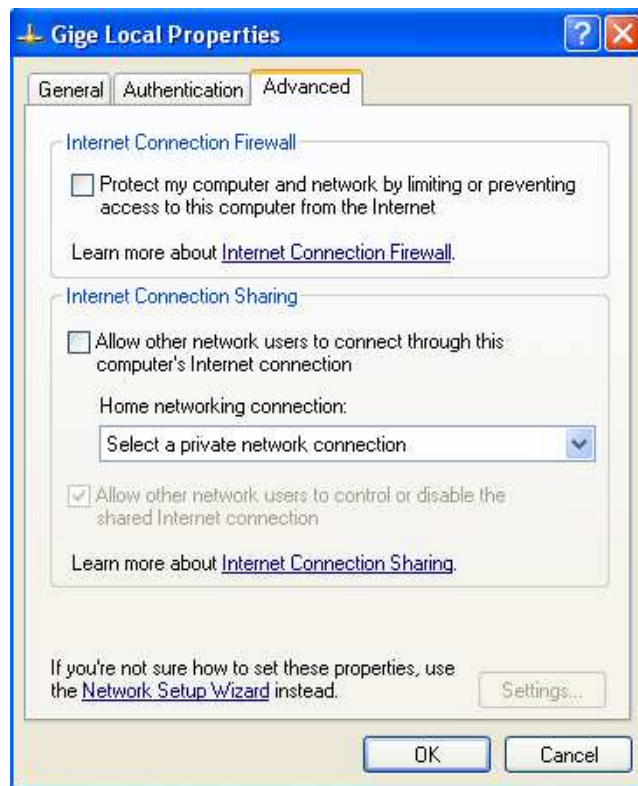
Gige Local Properties

General | Authentication | Advanced

Internet Connection Firewall

Protect my computer and network by limiting or preventing access to this computer from the Internet

Learn more about Internet Connection Firewall.

Internet Connection Sharing

Allow other network users to connect through this computer's Internet connection

Home networking connection:

Select a private network connection

Allow other network users to control or disable the shared Internet connection

Learn more about Internet Connection Sharing.

If you're not sure how to set these properties, use the Network Setup Wizard instead.

Settings...

OK

Cancel